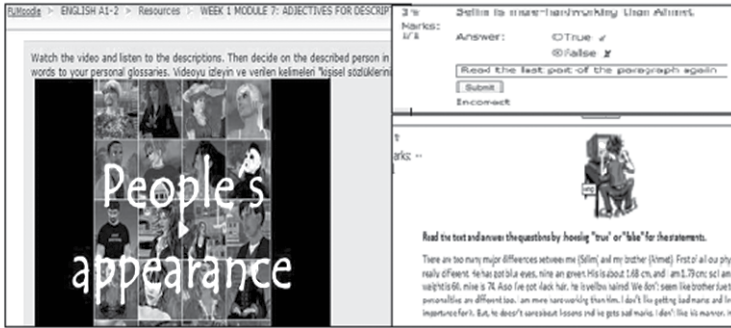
FUMoodle > ENGLISH A1-2 > Resources > WEEK 1 MODULE 7: ADJECTIVES FOR DESCRIP

Watch the video and listen to the descriptions. Then decide on the described person in words to your personal glossaries. Videoyu izleyin ve verilen kelimeleri "kişisel sözlüklerini

People's appearance

3 Selin is more hardworking than Ahmet.
Marks: 1/1
Answer: True ✓
False ✗
Read the last part of the paragraph again
Submit
Incorrect

Marks: --

Read the text and answer the questions by choosing "true" or "false" for the statements.

There are two many major differences between me (Selin) and my brother (Ahmet). First of all our phy really different. He has got blue eyes, mine are green. His is about 1.68 cm, and I am 1.79 cm; so I am weight is 60, mine is 74. Also I've got dark hair, he is yellow haired! We don't seem like brother but personalities are different too. I am more hardworking than him. I don't like getting bad marks and I'm importance for it. But, he doesn't care about lessons and he gets bad marks. I don't like his manner. I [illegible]